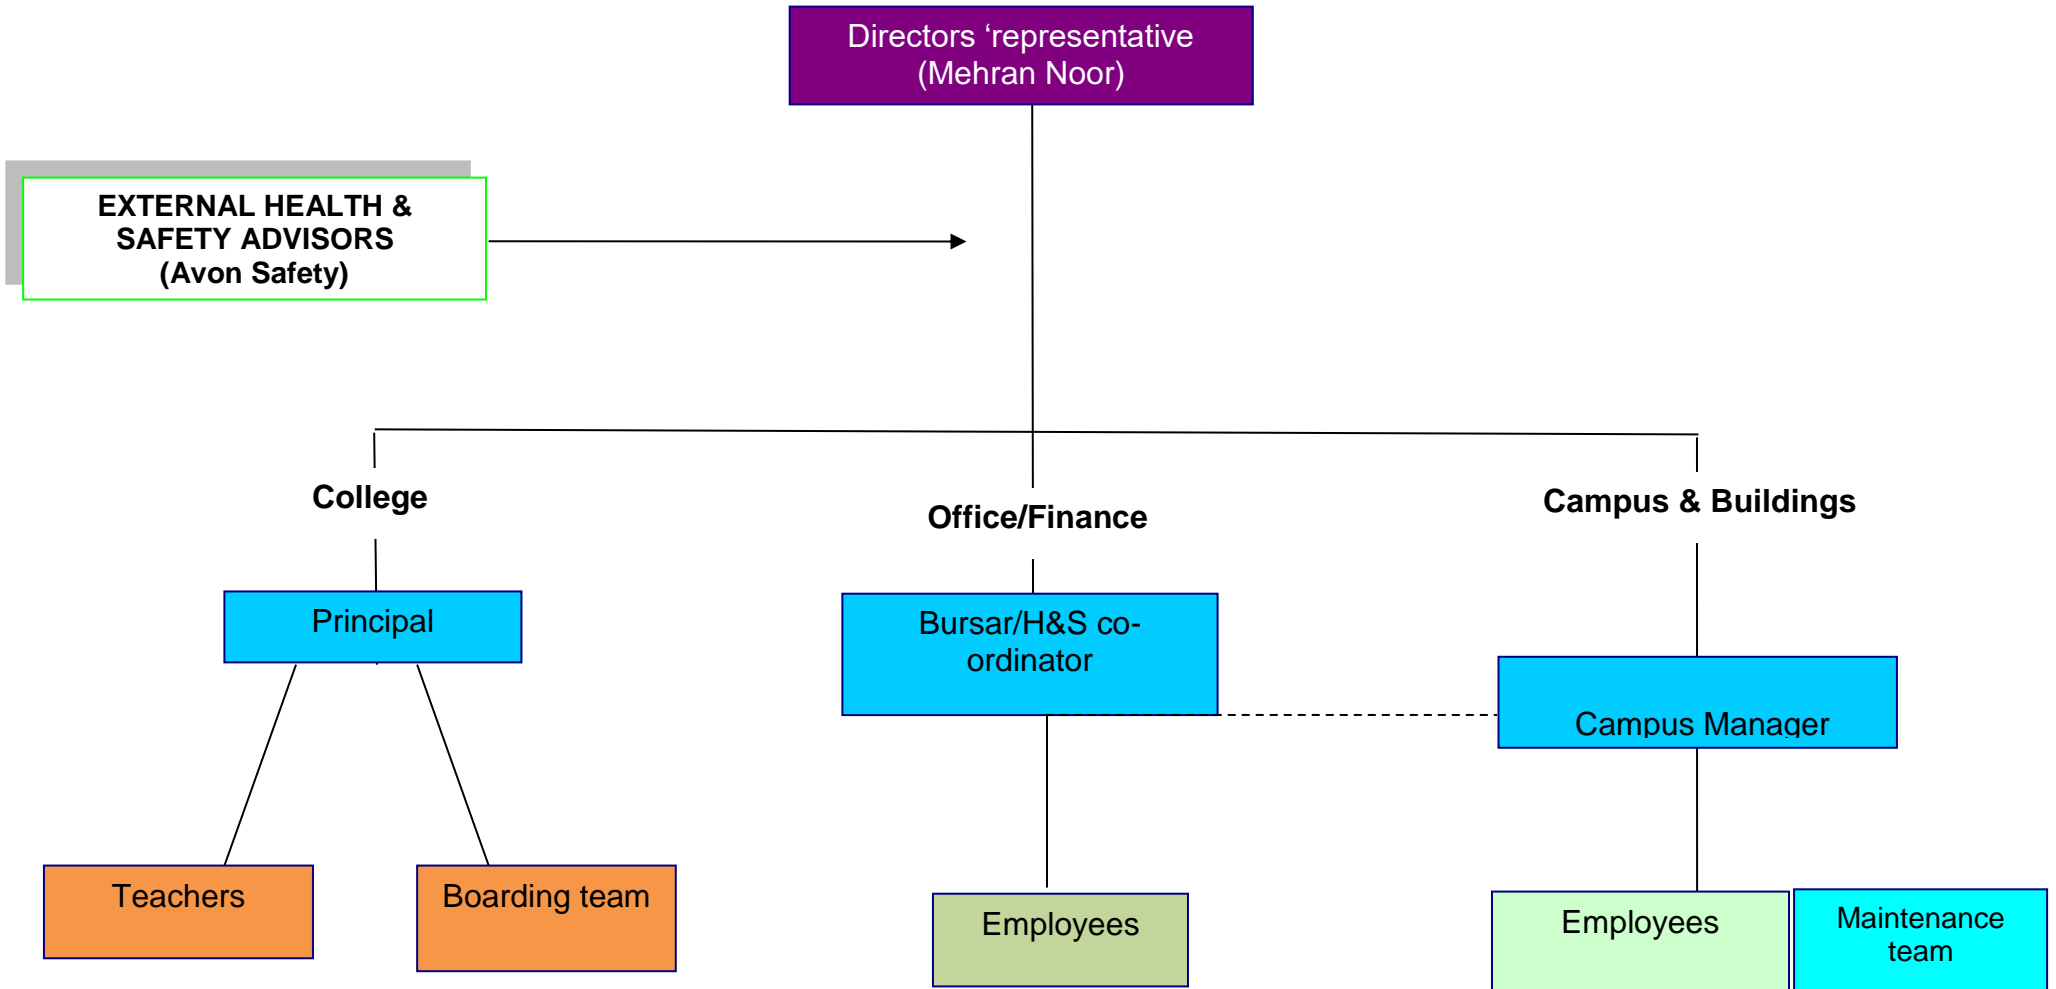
Directors ‘representative
(Mehran Noor)

EXTERNAL HEALTH & SAFETY ADVISORS
(Avon Safety)

College

Office/Finance

Campus & Buildings

Principal

Bursar/H&S co-ordinator

Campus Manager

Teachers

Boarding team

Employees

Employees

Maintenance team